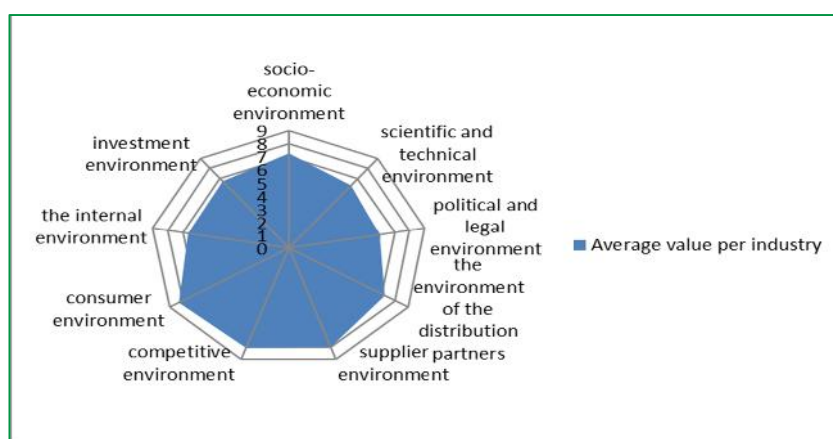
socio-economic environment

9
8
7
6
5
4
3
2
1
0

scientific and technical environment

political and legal environment

the environment of the distribution partners

supplier environment

competitive environment

consumer environment

the internal environment

investment environment

Average value per industry